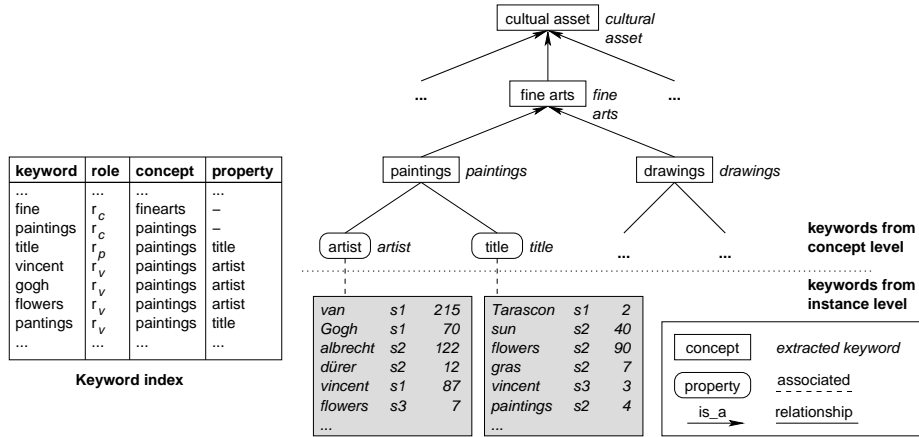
| keyword | role | concept | property |
|---|---|---|---|
| ... | ... | ... | ... |
| fine | $r_c$ | finearts | – |
| paintings | $r_c$ | paintings | – |
| title | $r_p$ | paintings | title |
| vincent | $r_v$ | paintings | artist |
| gogh | $r_v$ | paintings | artist |
| flowers | $r_v$ | paintings | artist |
| pantings | $r_v$ | paintings | title |
| ... | ... | ... | ... |

Keyword index

cultual asset *cultural asset*

...

fine arts *fine arts*

...

paintings *paintings*

drawings *drawings*

artist *artist*

title *title*

...

...

keywords from concept level

keywords from instance level

| | | |
|---|---|---|
| van | s1 | 215 |
| Gogh | s1 | 70 |
| albrecht | s2 | 122 |
| dürer | s2 | 12 |
| vincent | s1 | 87 |
| flowers | s3 | 7 |
| ... | | |

| | | |
|---|---|---|
| Tarascon | s1 | 2 |
| sun | s2 | 40 |
| flowers | s2 | 90 |
| gras | s2 | 7 |
| vincent | s3 | 3 |
| paintings | s2 | 4 |
| ... | | |

concept *extracted keyword*

property associated

is_a relationship